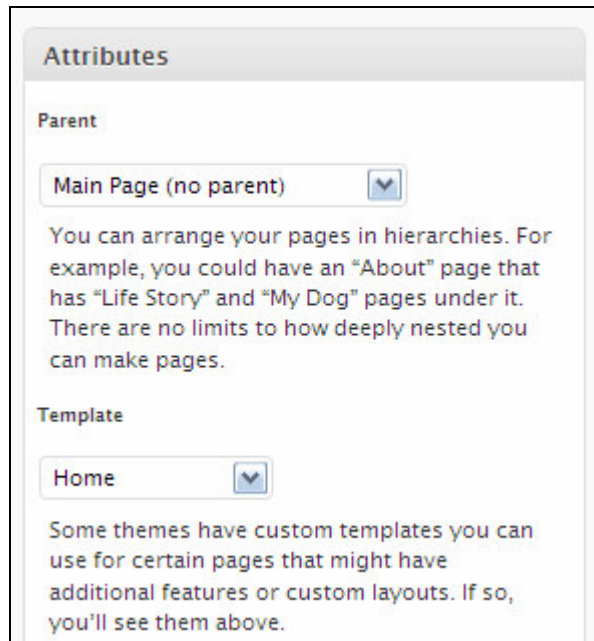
Attributes

Parent

Main Page (no parent)

You can arrange your pages in hierarchies. For example, you could have an “About” page that has “Life Story” and “My Dog” pages under it. There are no limits to how deeply nested you can make pages.

Template

Home

Some themes have custom templates you can use for certain pages that might have additional features or custom layouts. If so, you’ll see them above.